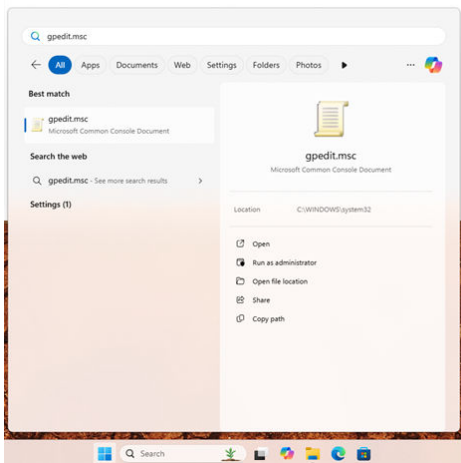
gpedit.msc

All Apps Documents Web Settings Folders Photos ...

Best match

gpedit.msc
Microsoft Common Console Document

Search the web

gpedit.msc - See more search results

Settings (1)

gpedit.msc
Microsoft Common Console Document

Location C:\WINDOWS\system32

Open

Run as administrator

Open file location

Share

Copy path

Search